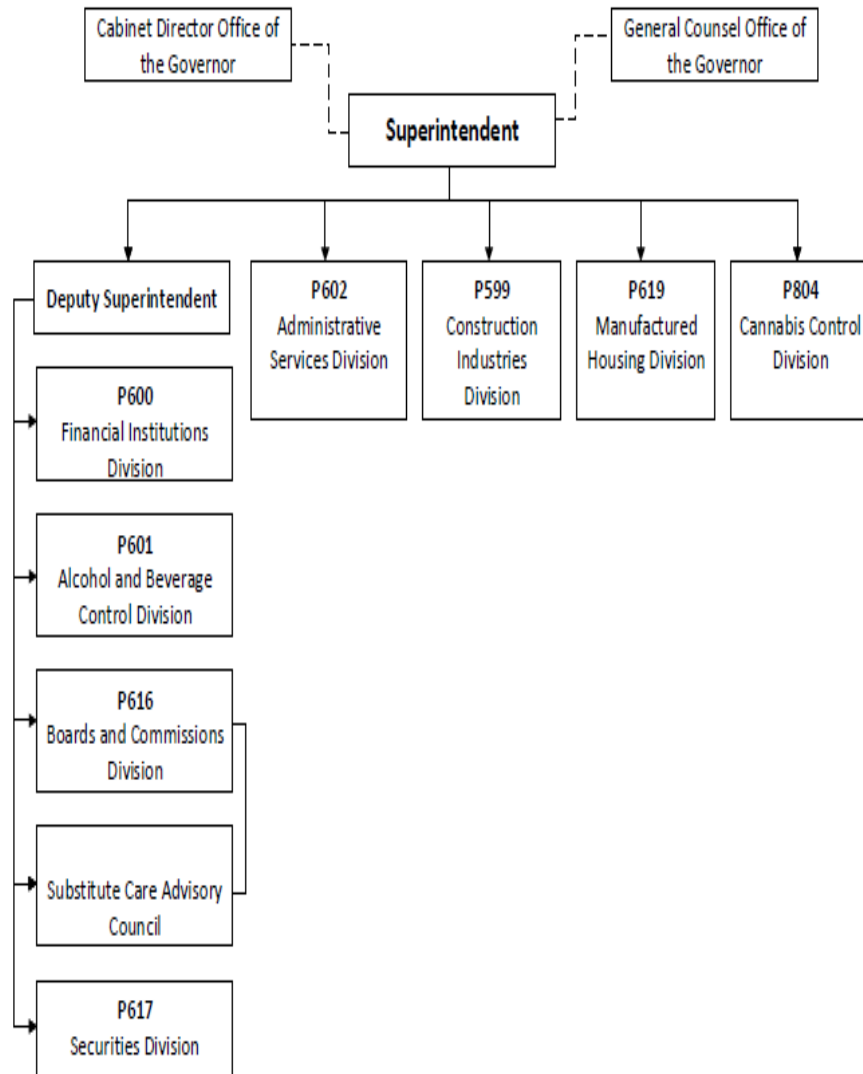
Cabinet Director Office of the Governor

General Counsel Office of the Governor

Superintendent

Deputy Superintendent

P602
Administrative Services Division

P599
Construction Industries Division

P619
Manufactured Housing Division

P804
Cannabis Control Division

P600
Financial Institutions Division

P601
Alcohol and Beverage Control Division

P616
Boards and Commissions Division

Substitute Care Advisory Council

P617
Securities Division